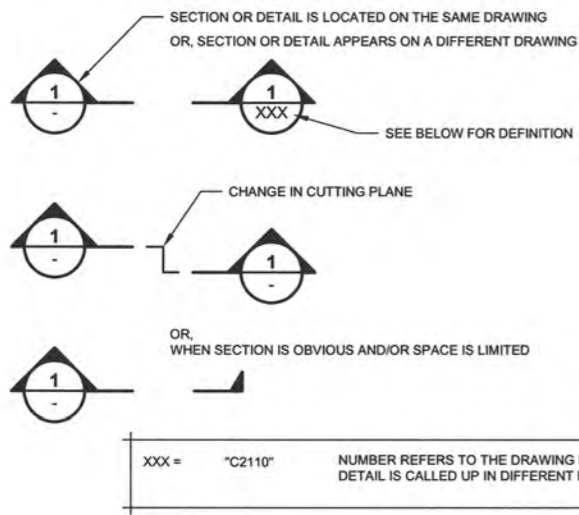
SECTION OR DETAIL IS LOCATED ON THE SAME DRAWING

OR, SECTION OR DETAIL APPEARS ON A DIFFERENT DRAWING

1
-

1
XXX

SEE BELOW FOR DEFINITION

CHANGE IN CUTTING PLANE

1
-

1
-

OR,
WHEN SECTION IS OBVIOUS AND/OR SPACE IS LIMITED

1
-

| XXX = | "C2110" | NUMBER REFERS TO THE DRAWING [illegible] DETAIL IS CALLED UP IN DIFFERENT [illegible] |
|---|---|---|